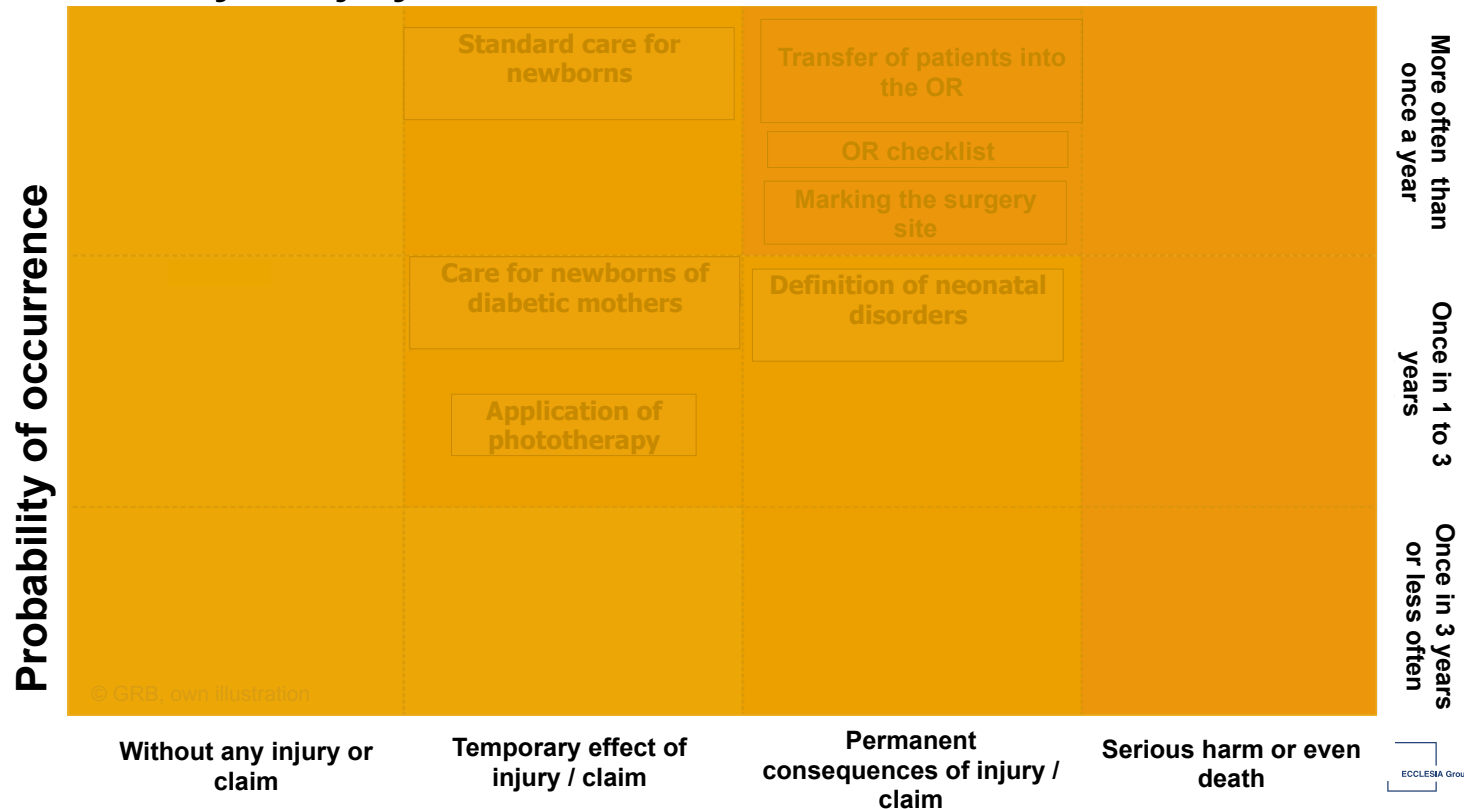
Probability of occurrence

Standard care for newborns

Transfer of patients into the OR

OR checklist

Marking the surgery site

Care for newborns of diabetic mothers

Definition of neonatal disorders

Application of phototherapy

© GRB, own illustration

More often than once a year

Once in 1 to 3 years

Once in 3 years or less often

Without any injury or claim

Temporary effect of injury / claim

Permanent consequences of injury / claim

Serious harm or even death

ECCLESIA Grou